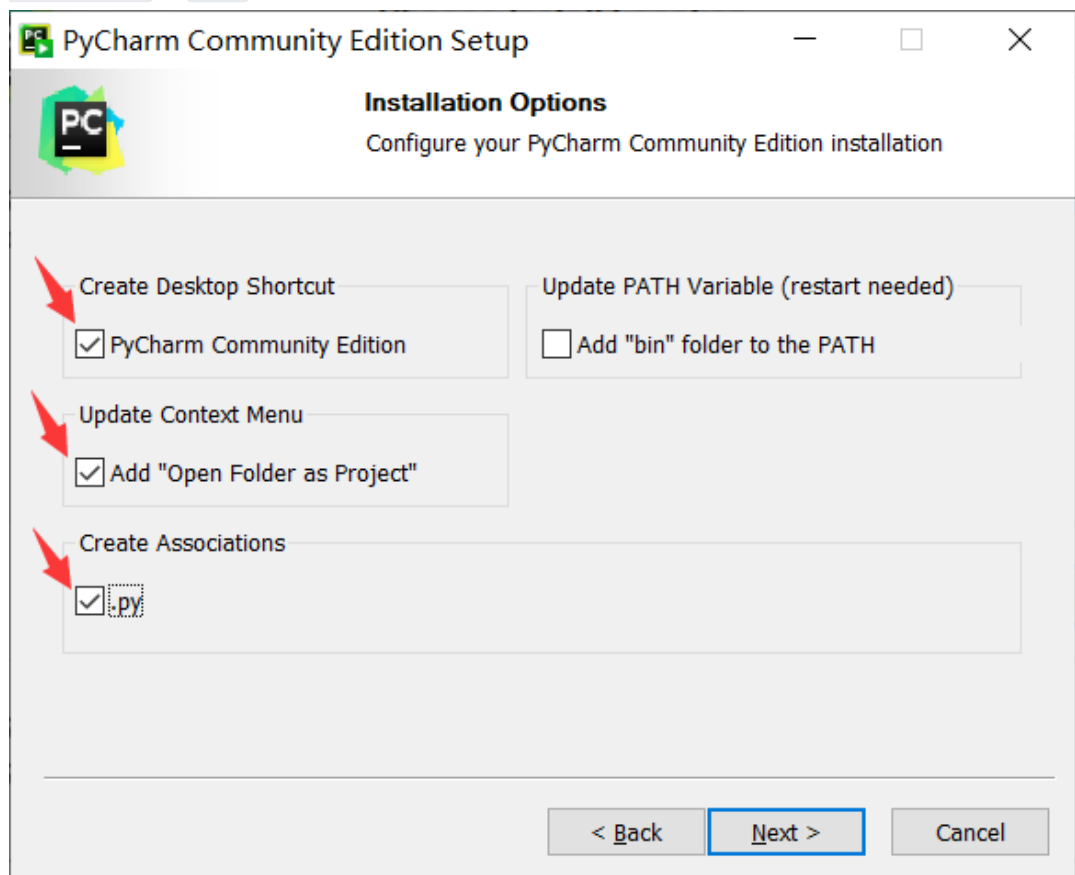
PyCharm Community Edition Setup

PC

Installation Options

Configure your PyCharm Community Edition installation

Create Desktop Shortcut

PyCharm Community Edition

Update PATH Variable (restart needed)

Add "bin" folder to the PATH

Update Context Menu

Add "Open Folder as Project"

Create Associations

.py

< Back

Next >

Cancel